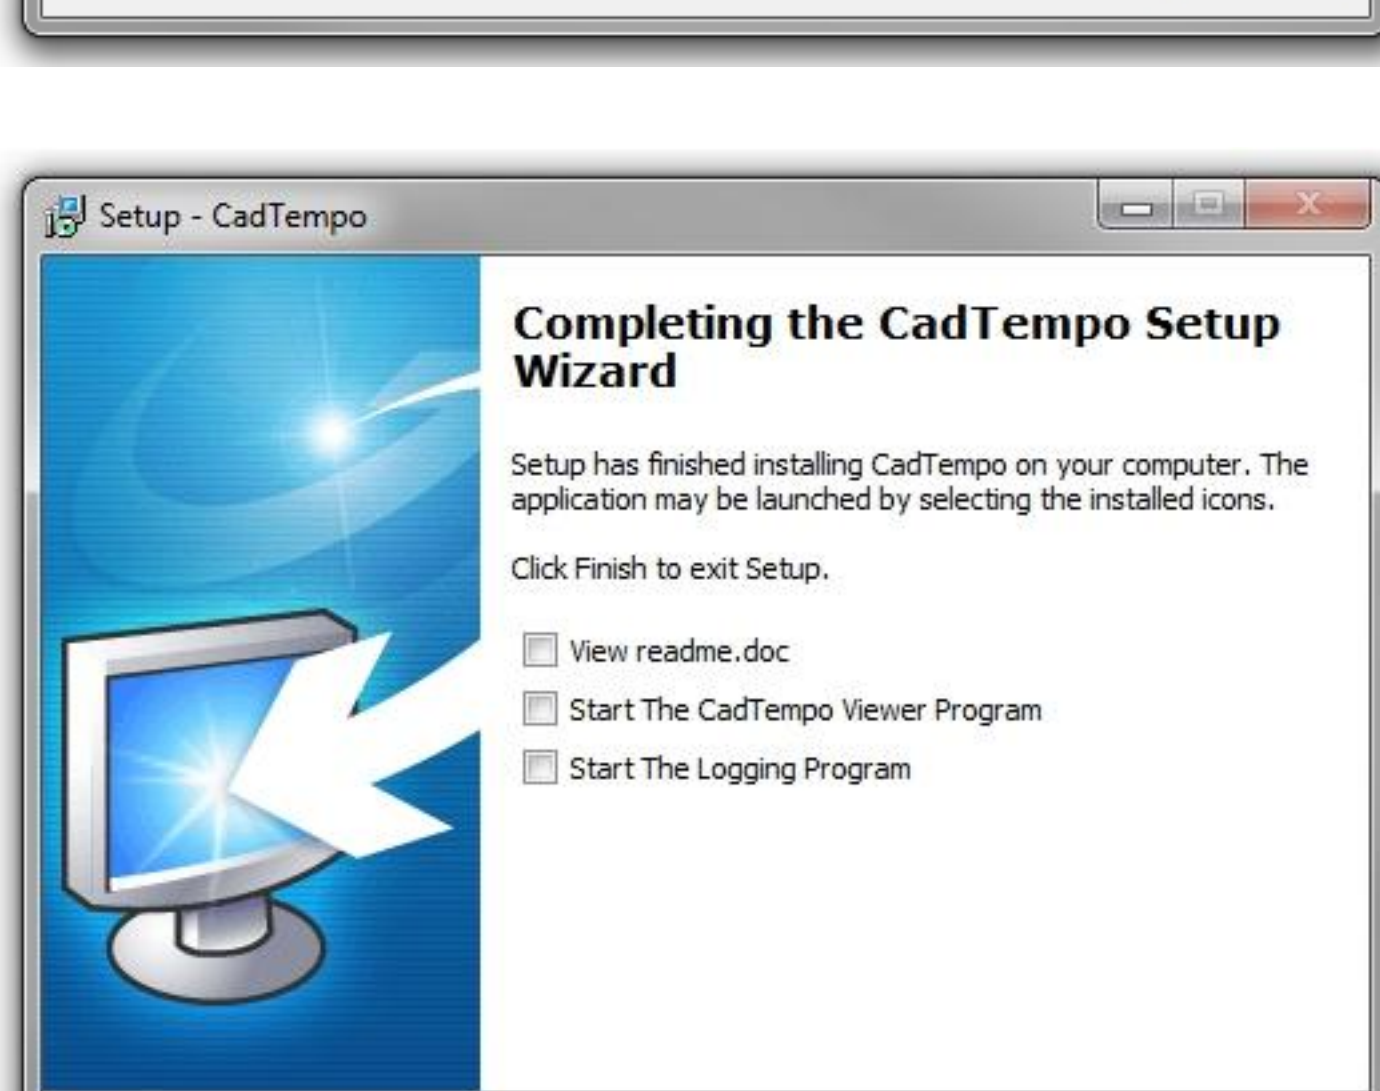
Setup - CadTempo

Completing the CadTempo Setup Wizard

Setup has finished installing CadTempo on your computer. The application may be launched by selecting the installed icons.

Click Finish to exit Setup.

View readme.doc

Start The CadTempo Viewer Program

Start The Logging Program